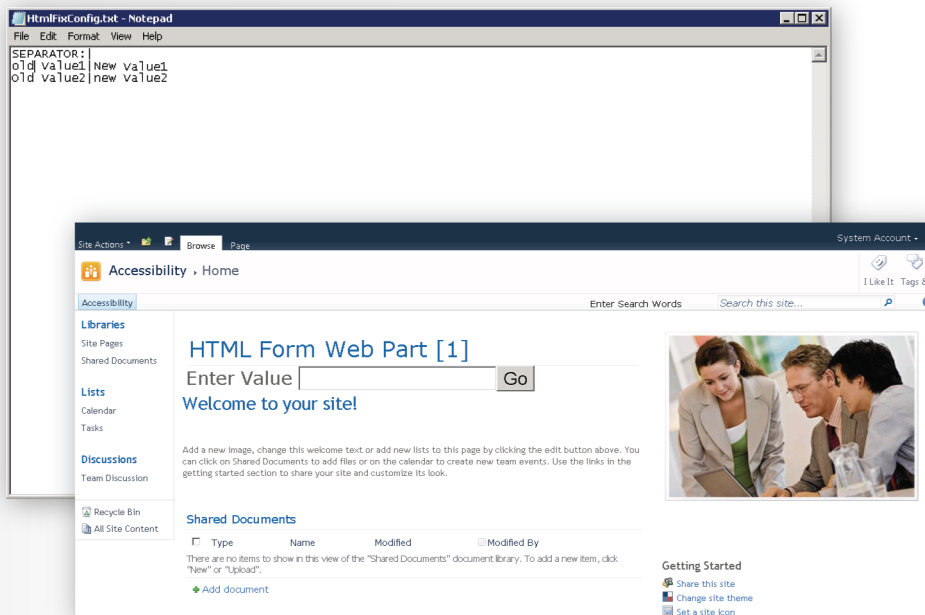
HtmlFixConfig.txt - Notepad
File Edit Format View Help
SEPARATOR:|
old Value1|New Value1
old Value2|new Value2

Site Actions Browse Page
System Account
Accessibility › Home
I Like It Tags &
Accessibility
Enter Search Words
Search this site...

Libraries
Site Pages
Shared Documents

Lists
Calendar
Tasks

Discussions
Team Discussion

Recycle Bin
All Site Content

HTML Form Web Part [1]
Enter Value
Go
Welcome to your site!

Add a new image, change this welcome text or add new lists to this page by clicking the edit button above. You can click on Shared Documents to add files or on the calendar to create new team events. Use the links in the getting started section to share your site and customize its look.

Shared Documents
| Type | Name | Modified | Modified By |
|---|---|---|---|

There are no items to show in this view of the "Shared Documents" document library. To add a new item, click "New" or "Upload".
Add document

Getting Started
Share this site
Change site theme
Set a site icon